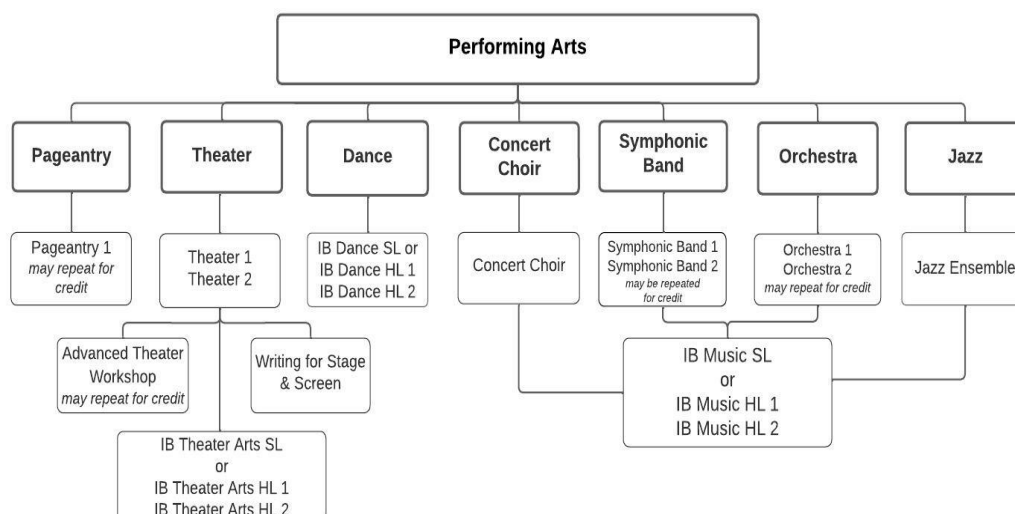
Performing Arts

Pageantry

Theater

Dance

Concert Choir

Symphonic Band

Orchestra

Jazz

Pageantry 1
*may repeat for credit*

Theater 1
Theater 2

IB Dance SL or
IB Dance HL 1
IB Dance HL 2

Concert Choir

Symphonic Band 1
Symphonic Band 2
*may be repeated for credit*

Orchestra 1
Orchestra 2
*may repeat for credit*

Jazz Ensemble

Advanced Theater Workshop
*may repeat for credit*

Writing for Stage & Screen

IB Music SL
or
IB Music HL 1
IB Music HL 2

IB Theater Arts SL
or
IB Theater Arts HL 1
IB Theater Arts HL 2